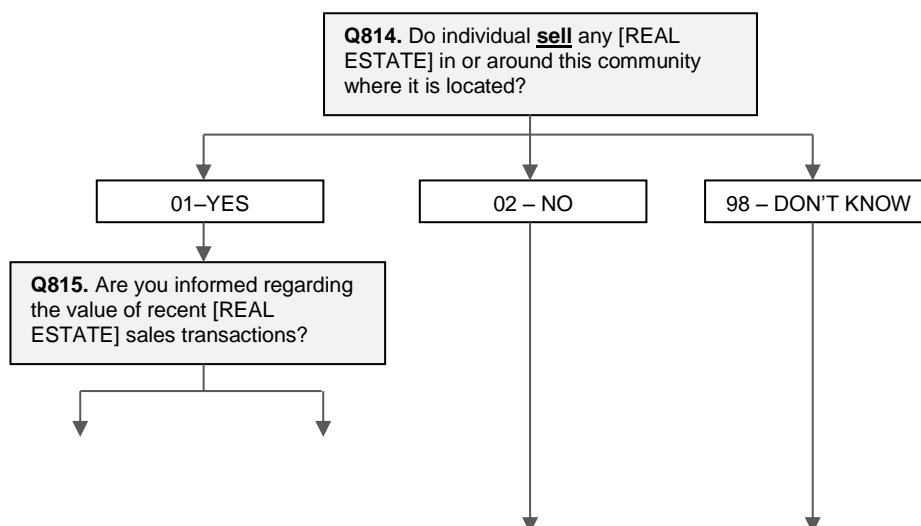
**Q814.** Do individual **sell** any [REAL ESTATE] in or around this community where it is located?

01–YES

02 – NO

98 – DON'T KNOW

**Q815.** Are you informed regarding the value of recent [REAL ESTATE] sales transactions?